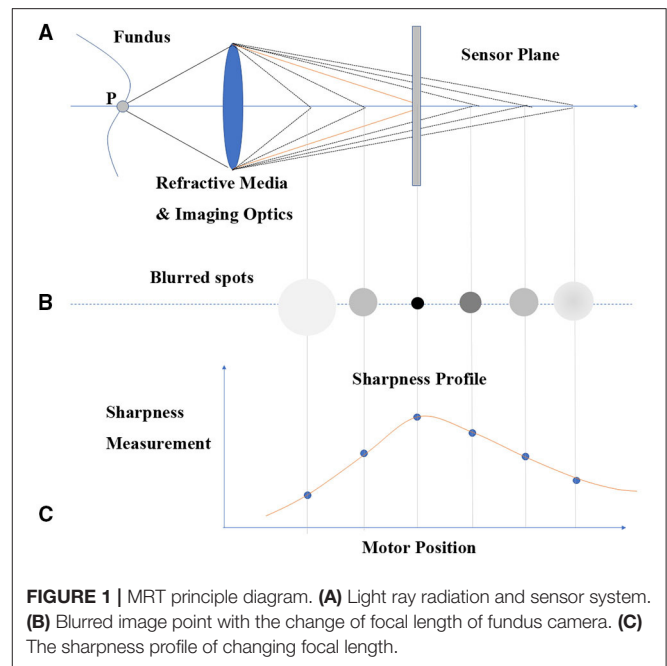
A

Fundus

P

Sensor Plane

Refractive Media

& Imaging Optics

Blurred spots

B

Sharpness Profile

Sharpness

Measurement

C

Motor Position

**FIGURE 1** | MRT principle diagram. **(A)** Light ray radiation and sensor system. **(B)** Blurred image point with the change of focal length of fundus camera. **(C)** The sharpness profile of changing focal length.